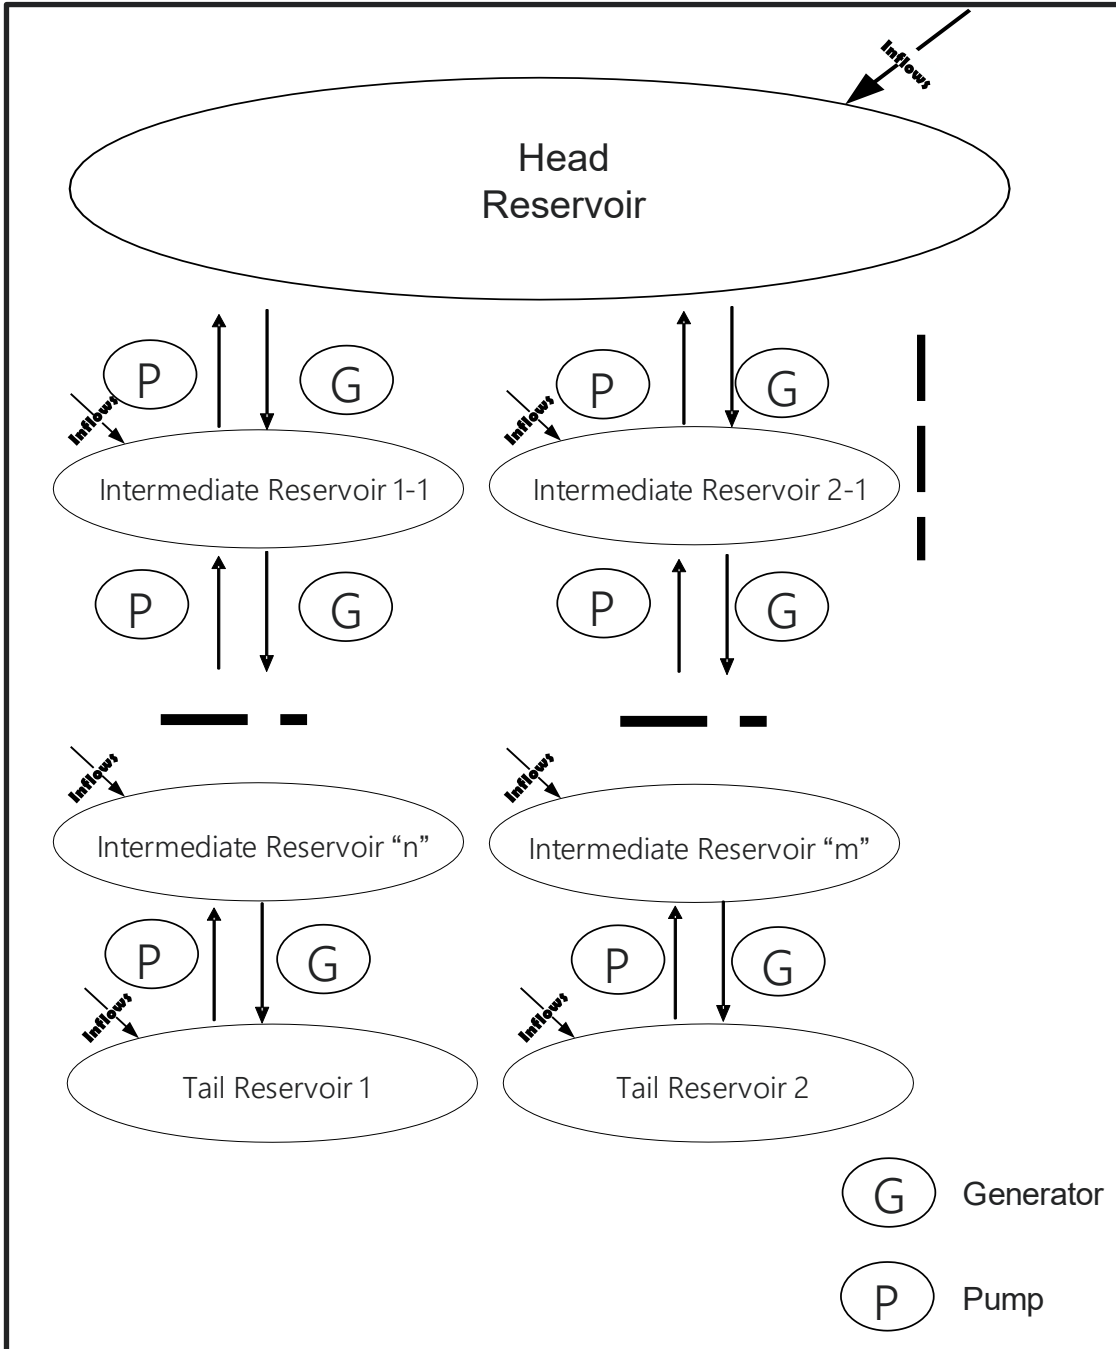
Inflows

Head Reservoir

P

G

Inflows

P

G

Inflows

Intermediate Reservoir 1-1

Intermediate Reservoir 2-1

P

G

P

G

Inflows

Inflows

Intermediate Reservoir "n"

Intermediate Reservoir "m"

P

G

P

G

Inflows

Inflows

Tail Reservoir 1

Tail Reservoir 2

G Generator

P Pump